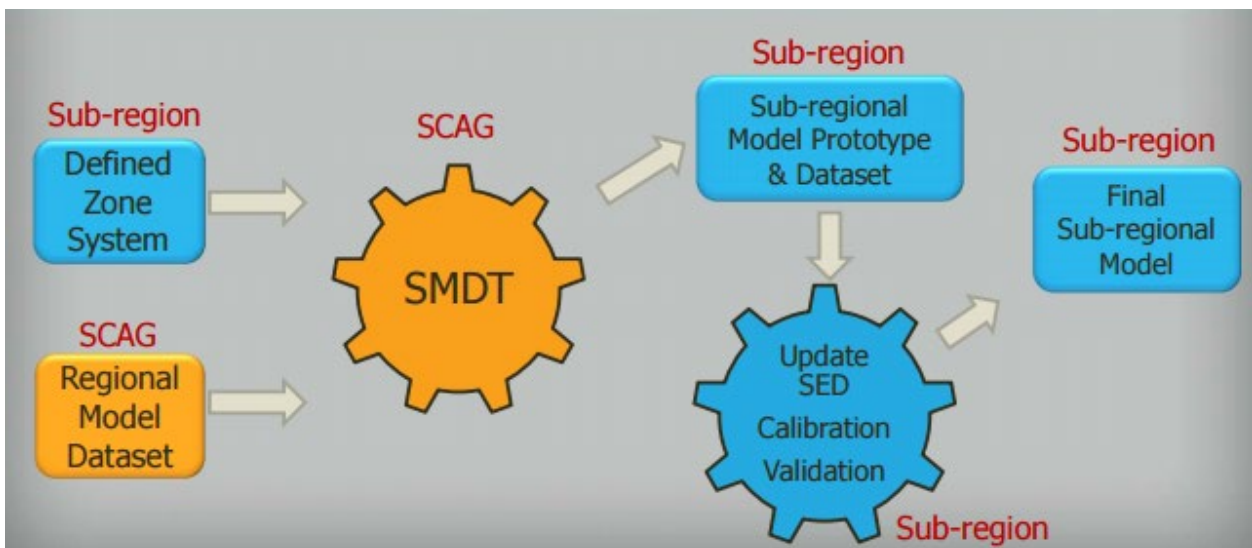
Sub-region
Defined Zone System

SCAG
Regional Model Dataset

SCAG
SMDT

Sub-region
Sub-regional Model Prototype & Dataset

Update SED
Calibration
Validation
Sub-region

Sub-region
Final Sub-regional Model